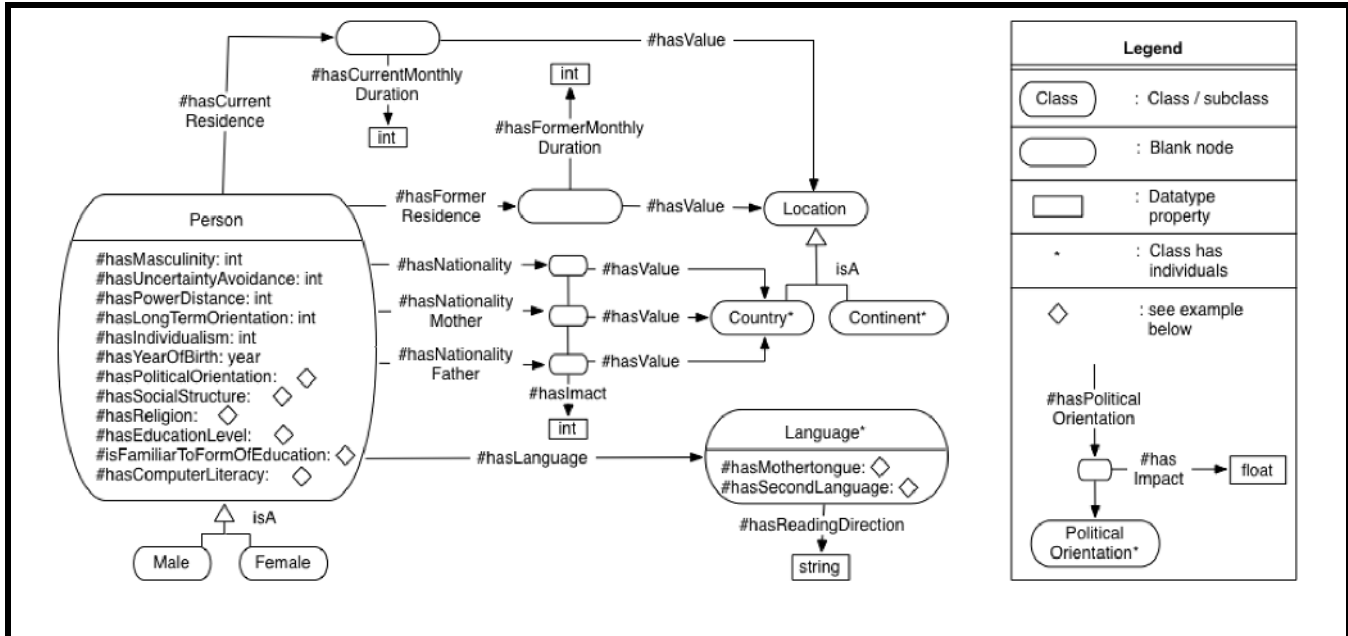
#hasValue

#hasCurrent Residence

#hasCurrentMonthly Duration

int

int

#hasFormerMonthly Duration

Person

#hasMasculinity: int
#hasUncertaintyAvoidance: int
#hasPowerDistance: int
#hasLongTermOrientation: int
#hasIndividualism: int
#hasYearOfBirth: year
#hasPoliticalOrientation: ◇
#hasSocialStructure: ◇
#hasReligion: ◇
#hasEducationLevel: ◇
#isFamiliarToFormOfEducation: ◇
#hasComputerLiteracy: ◇

isA

Male

Female

#hasFormer Residence

#hasValue

Location

isA

#hasNationality

#hasValue

#hasNationality Mother

#hasValue

Country*

Continent*

#hasNationality Father

#hasValue

#hasImact

int

#hasLanguage

Language*

#hasMothertongue: ◇
#hasSecondLanguage: ◇

#hasReadingDirection

string

Legend

Class : Class / subclass

: Blank node

: Datatype property

* : Class has individuals

◇ : see example below

#hasPolitical Orientation

#has Impact

float

Political Orientation*